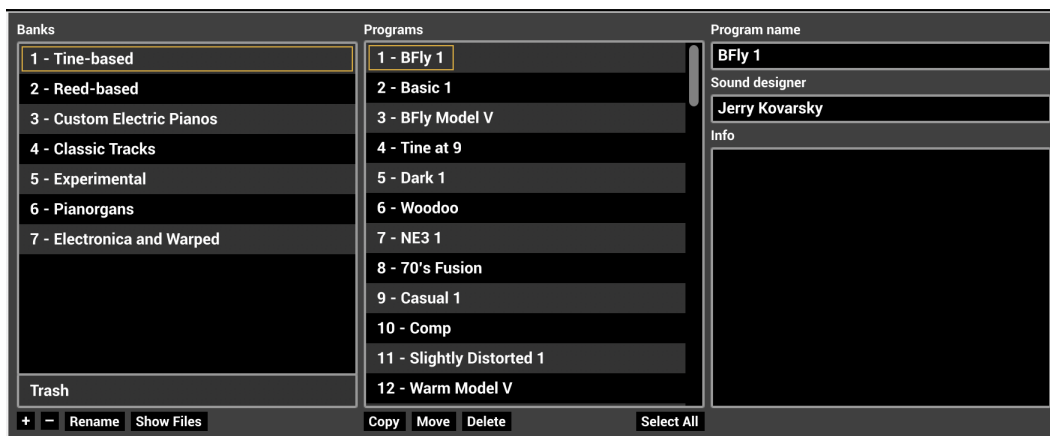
Banks

1 - Tine-based
2 - Reed-based
3 - Custom Electric Pianos
4 - Classic Tracks
5 - Experimental
6 - Pianorgans
7 - Electronica and Warped

Trash

+ − Rename Show Files

Programs

1 - BFly 1
2 - Basic 1
3 - BFly Model V
4 - Tine at 9
5 - Dark 1
6 - Woodoo
7 - NE3 1
8 - 70's Fusion
9 - Casual 1
10 - Comp
11 - Slightly Distorted 1
12 - Warm Model V

Copy Move Delete Select All

Program name

BFly 1

Sound designer

Jerry Kovarsky

Info